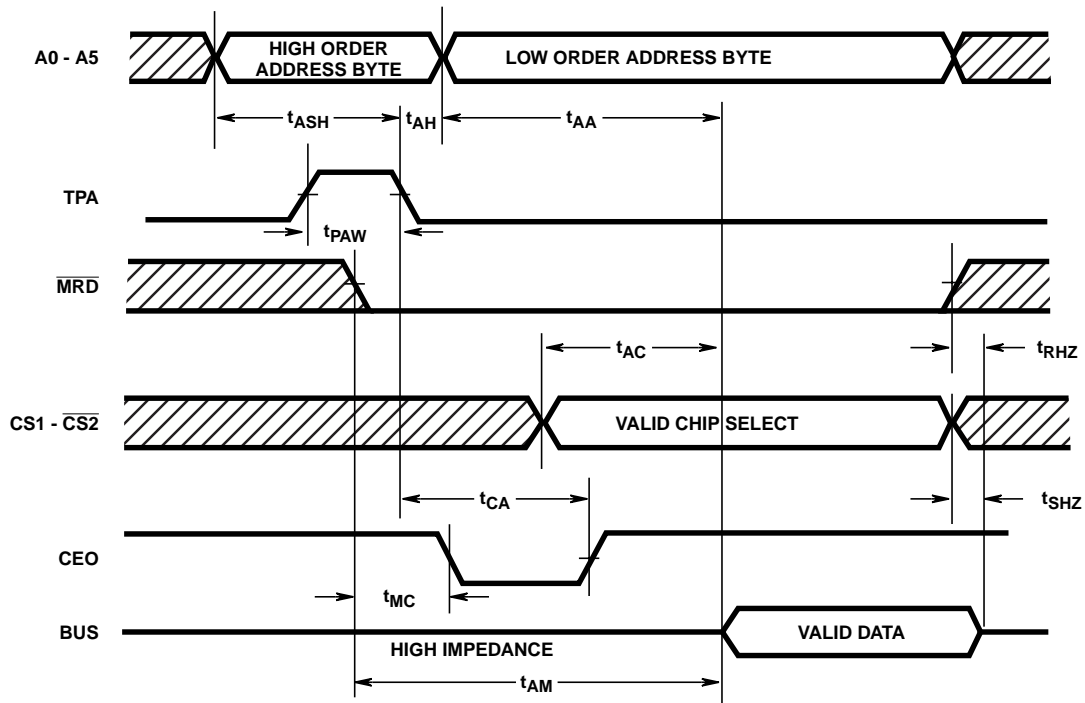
A0 - A5

HIGH ORDER ADDRESS BYTE

LOW ORDER ADDRESS BYTE

$t_{ASH}$

$t_{AH}$

$t_{AA}$

TPA

$t_{PAW}$

$\overline{MRD}$

$t_{AC}$

$t_{RHZ}$

CS1 - $\overline{CS2}$

VALID CHIP SELECT

$t_{CA}$

$t_{SHZ}$

CEO

$t_{MC}$

BUS

VALID DATA

HIGH IMPEDANCE

$t_{AM}$